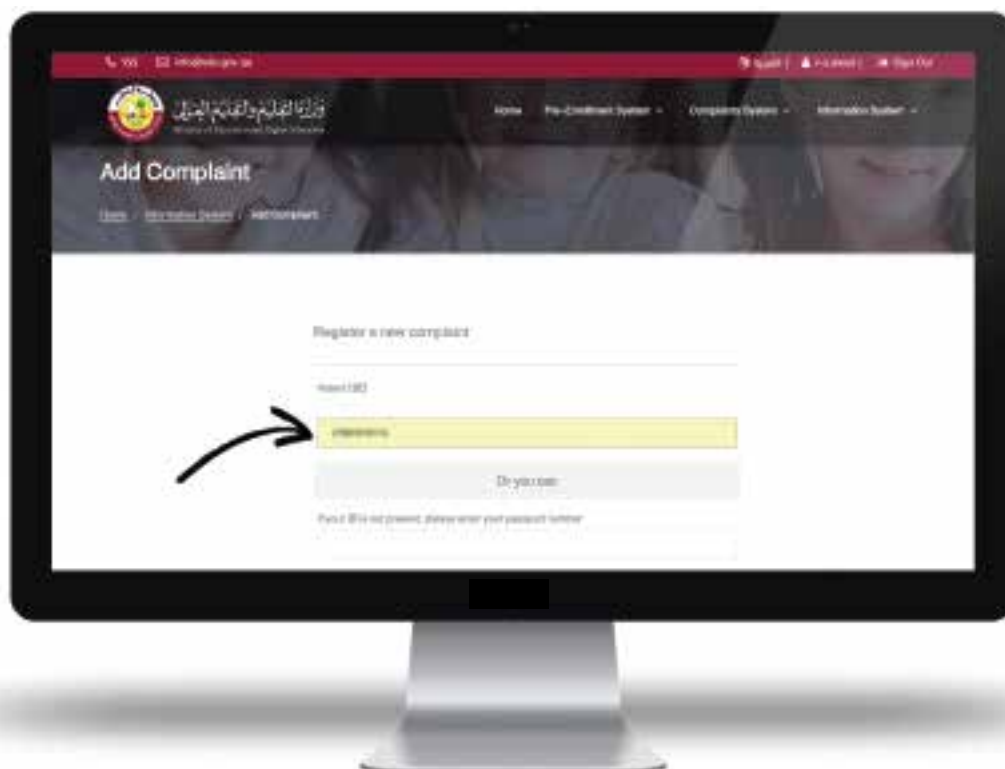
155 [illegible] | عربي | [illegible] | Sign Out

وزارة التعليم والتعليم العالي
Ministry of Education and Higher Education

Home | Pre-Enrollment System | Complaints System | Information System

Add Complaint

Home / Information System / Add Complaint

Register a new complaint

Insert QID

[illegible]

Do you can

If your ID is not present, please enter your passport number